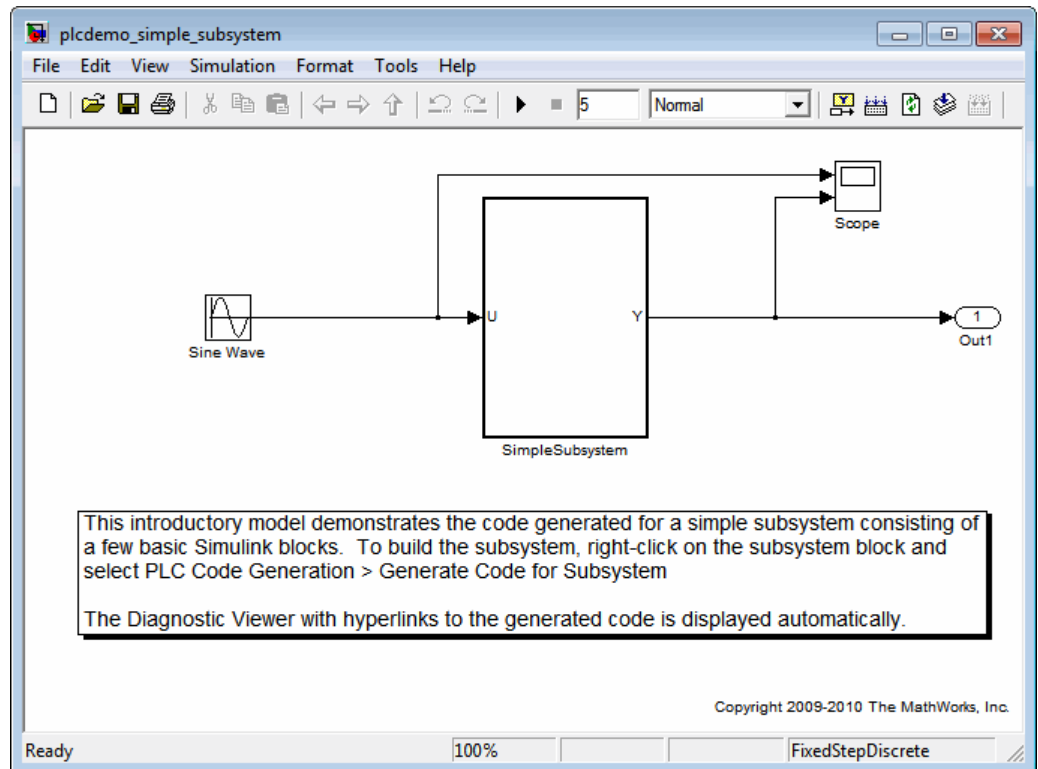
plcdemo_simple_subsystem

File Edit View Simulation Format Tools Help

5 Normal

Scope

Sine Wave

U

Y

1

Out1

SimpleSubsystem

This introductory model demonstrates the code generated for a simple subsystem consisting of a few basic Simulink blocks. To build the subsystem, right-click on the subsystem block and select PLC Code Generation > Generate Code for Subsystem

The Diagnostic Viewer with hyperlinks to the generated code is displayed automatically.

Copyright 2009-2010 The MathWorks, Inc.

Ready 100% FixedStepDiscrete